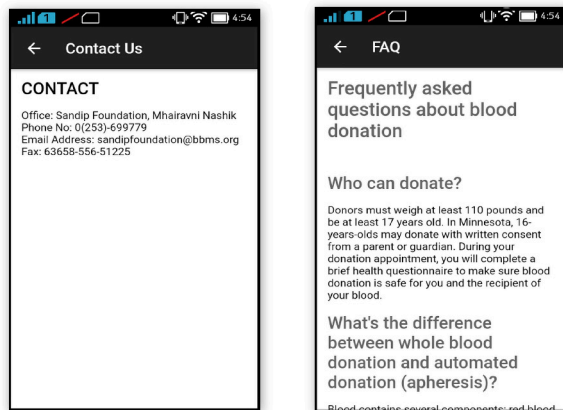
1 4:54

← Contact Us

CONTACT

Office: Sandip Foundation, Mhairavni Nashik
Phone No: 0(253)-699779
Email Address: sandipfoundation@bbms.org
Fax: 63658-556-51225

1 4:54

← FAQ

Frequently asked questions about blood donation

Who can donate?

Donors must weigh at least 110 pounds and be at least 17 years old. In Minnesota, 16-years-olds may donate with written consent from a parent or guardian. During your donation appointment, you will complete a brief health questionnaire to make sure blood donation is safe for you and the recipient of your blood.

What's the difference between whole blood donation and automated donation (apheresis)?

Blood contains several components: red blood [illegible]